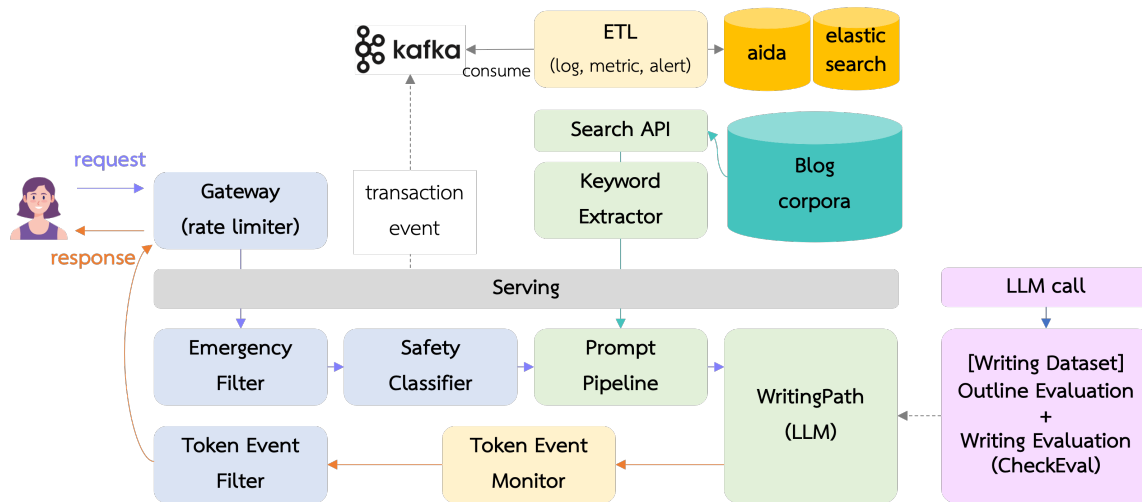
kafka

consume

ETL
(log, metric, alert)

aida

elastic search

Search API

Blog corpora

request

response

Gateway
(rate limiter)

transaction event

Keyword Extractor

Serving

LLM call

Emergency Filter

Safety Classifier

Prompt Pipeline

WritingPath
(LLM)

[Writing Dataset]
Outline Evaluation
+
Writing Evaluation
(CheckEval)

Token Event Filter

Token Event Monitor